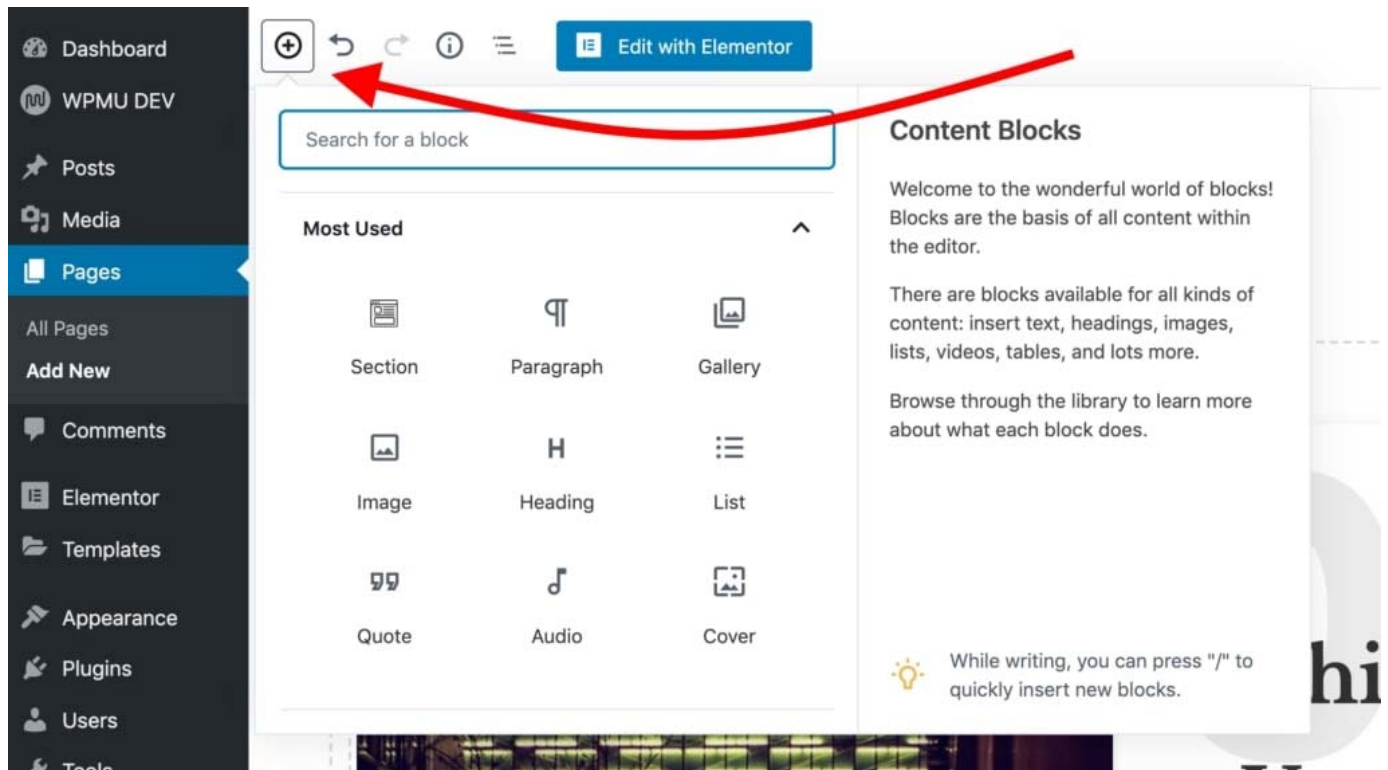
Dashboard
WPMU DEV
Posts
Media
Pages
All Pages
Add New
Comments
Elementor
Templates
Appearance
Plugins
Users
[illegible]

Edit with Elementor

Search for a block

Most Used

Section
Paragraph
Gallery
Image
Heading
List
Quote
Audio
Cover

Content Blocks

Welcome to the wonderful world of blocks! Blocks are the basis of all content within the editor.

There are blocks available for all kinds of content: insert text, headings, images, lists, videos, tables, and lots more.

Browse through the library to learn more about what each block does.

While writing, you can press "/" to quickly insert new blocks.

hi